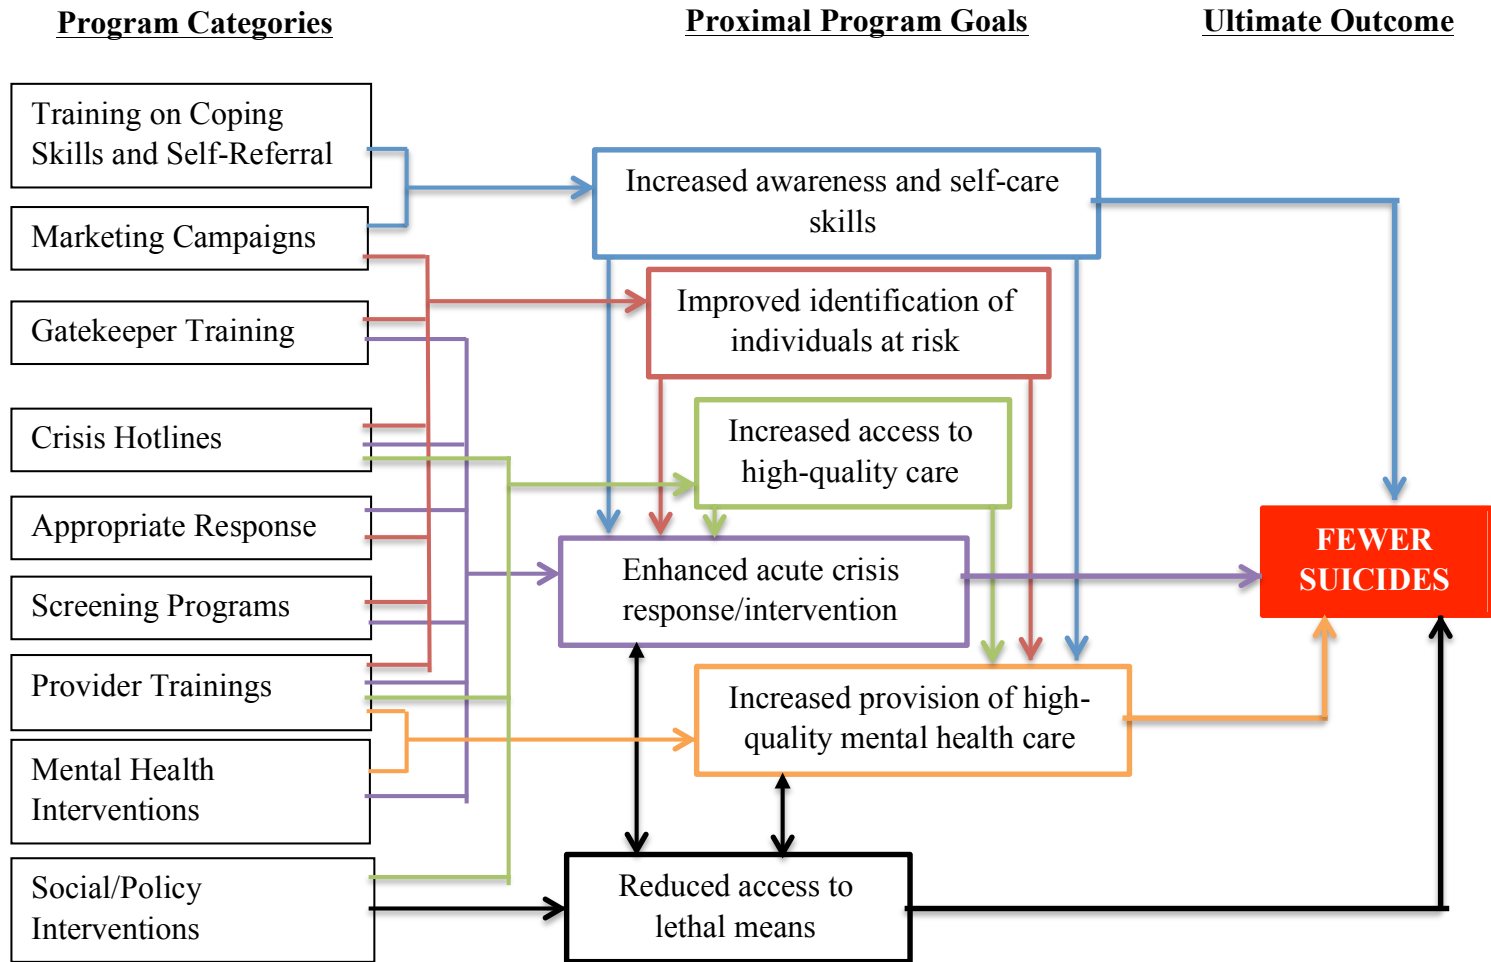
Program Categories

Proximal Program Goals

Ultimate Outcome

Training on Coping Skills and Self-Referral

Marketing Campaigns

Gatekeeper Training

Crisis Hotlines

Appropriate Response

Screening Programs

Provider Trainings

Mental Health Interventions

Social/Policy Interventions

Increased awareness and self-care skills

Improved identification of individuals at risk

Increased access to high-quality care

Enhanced acute crisis response/intervention

Increased provision of high-quality mental health care

Reduced access to lethal means

FEWER SUICIDES